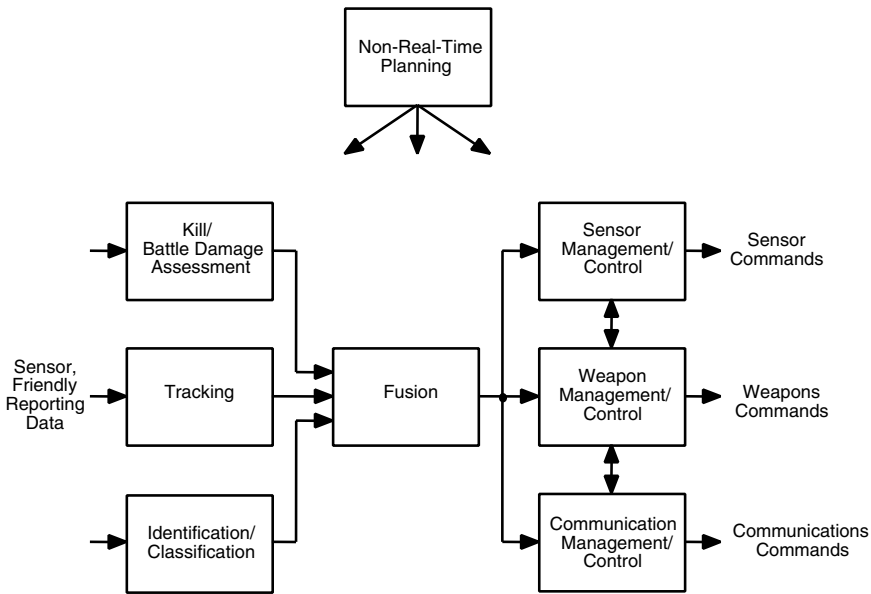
Non-Real-Time Planning

Kill/ Battle Damage Assessment

Sensor, Friendly Reporting Data

Tracking

Identification/ Classification

Fusion

Sensor Management/ Control

Sensor Commands

Weapon Management/ Control

Weapons Commands

Communication Management/ Control

Communications Commands